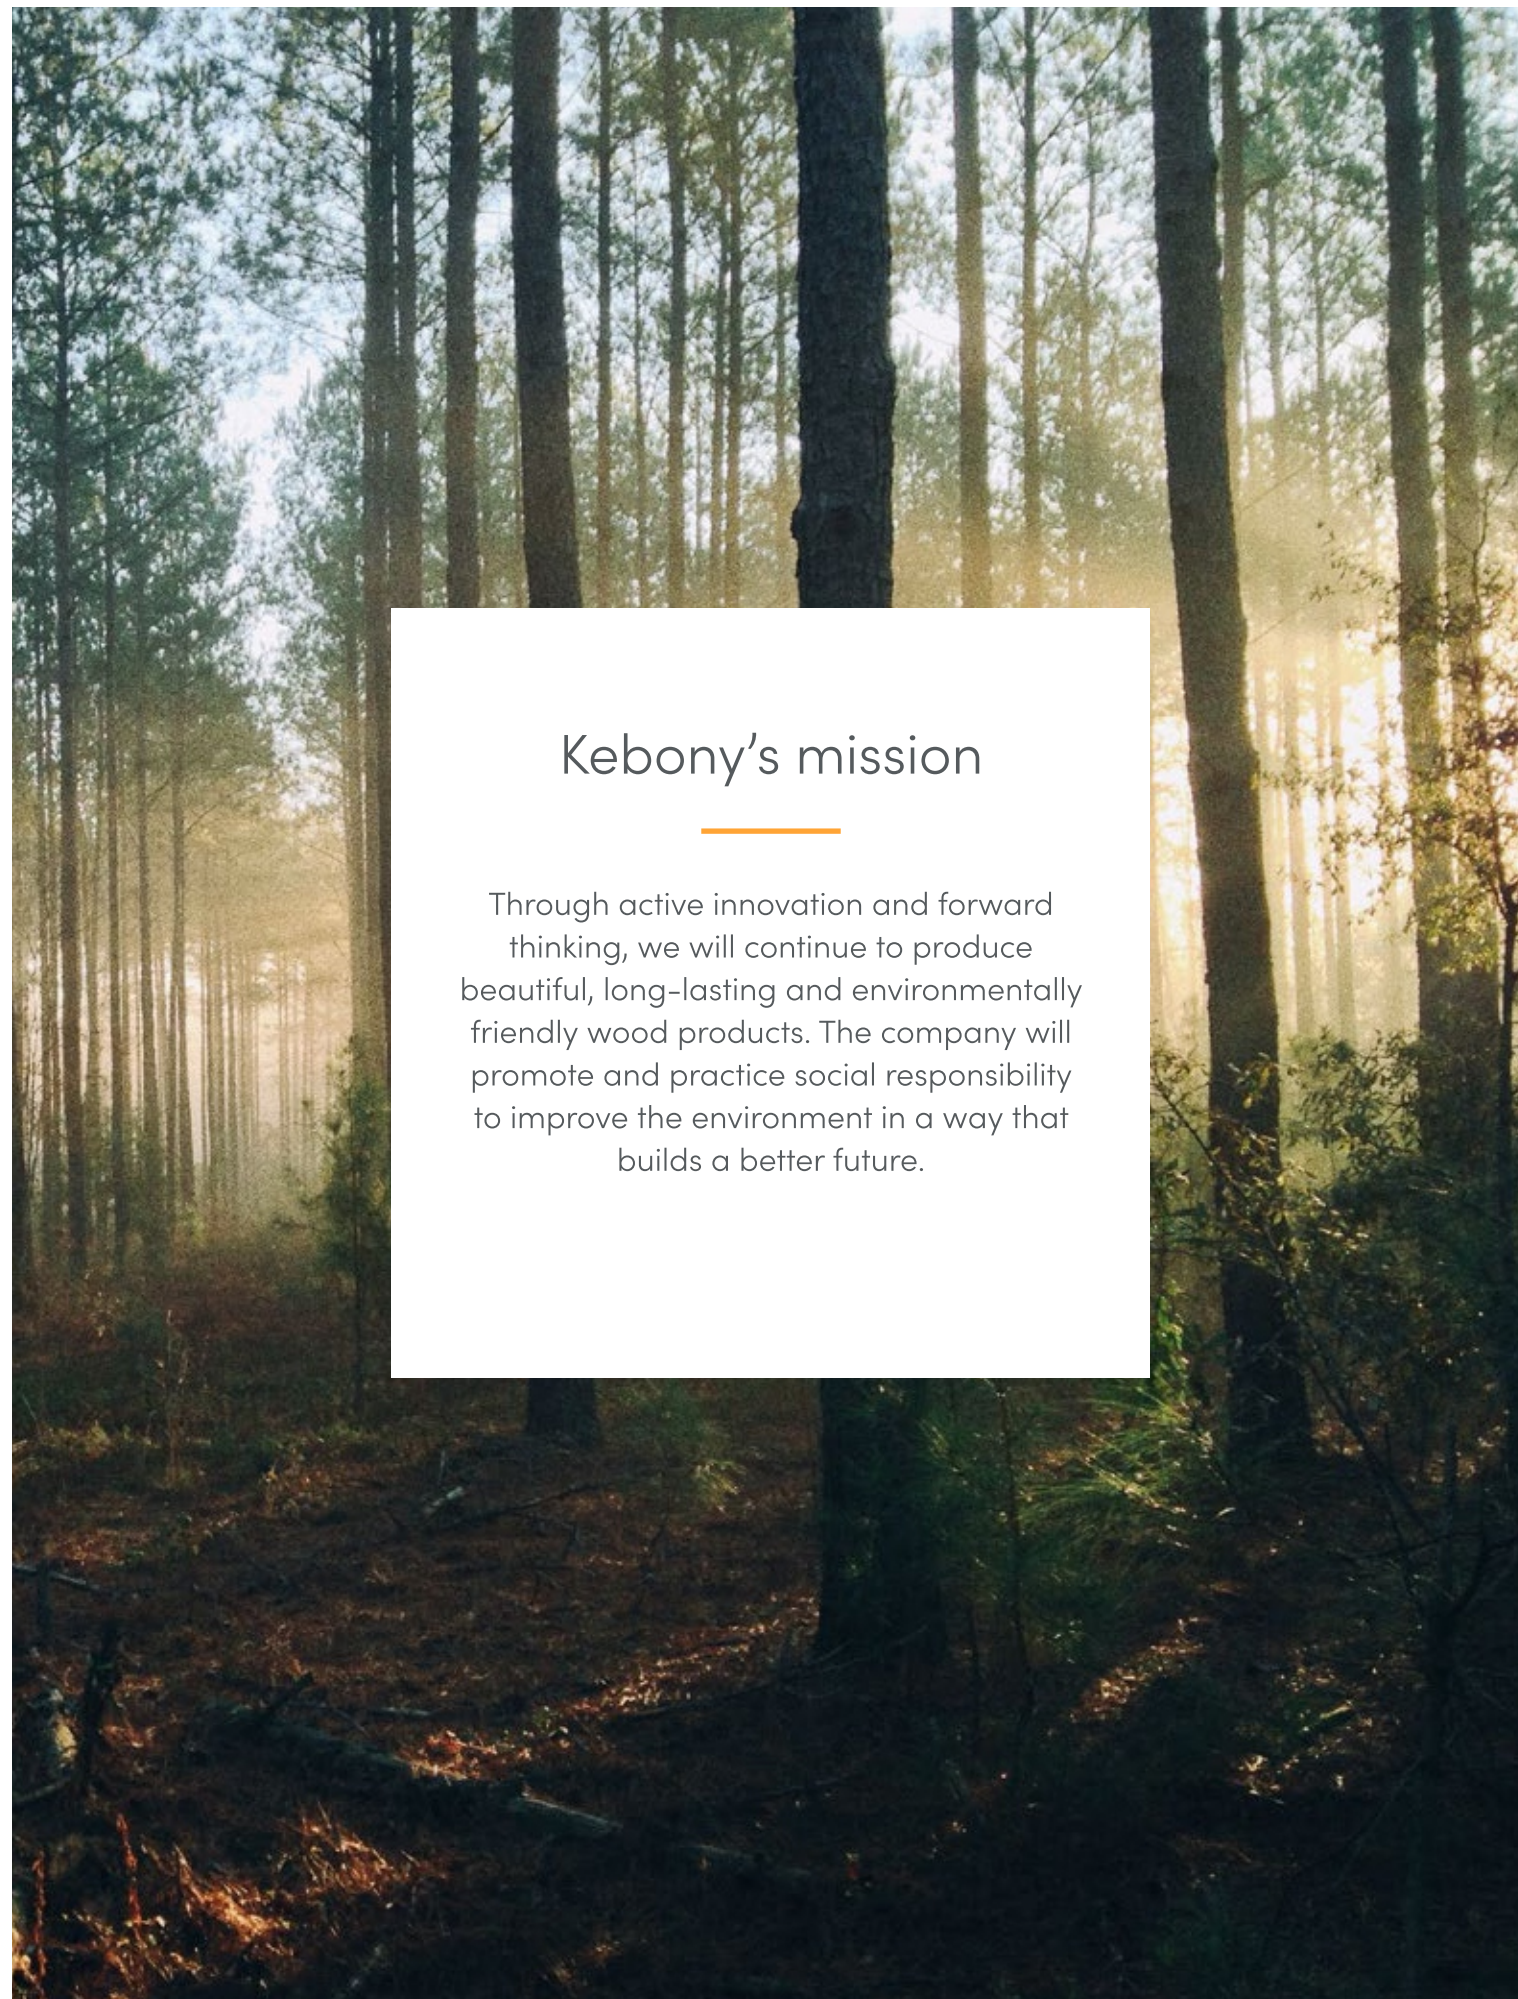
Kebony’s mission

Through active innovation and forward thinking, we will continue to produce beautiful, long-lasting and environmentally friendly wood products. The company will promote and practice social responsibility to improve the environment in a way that builds a better future.